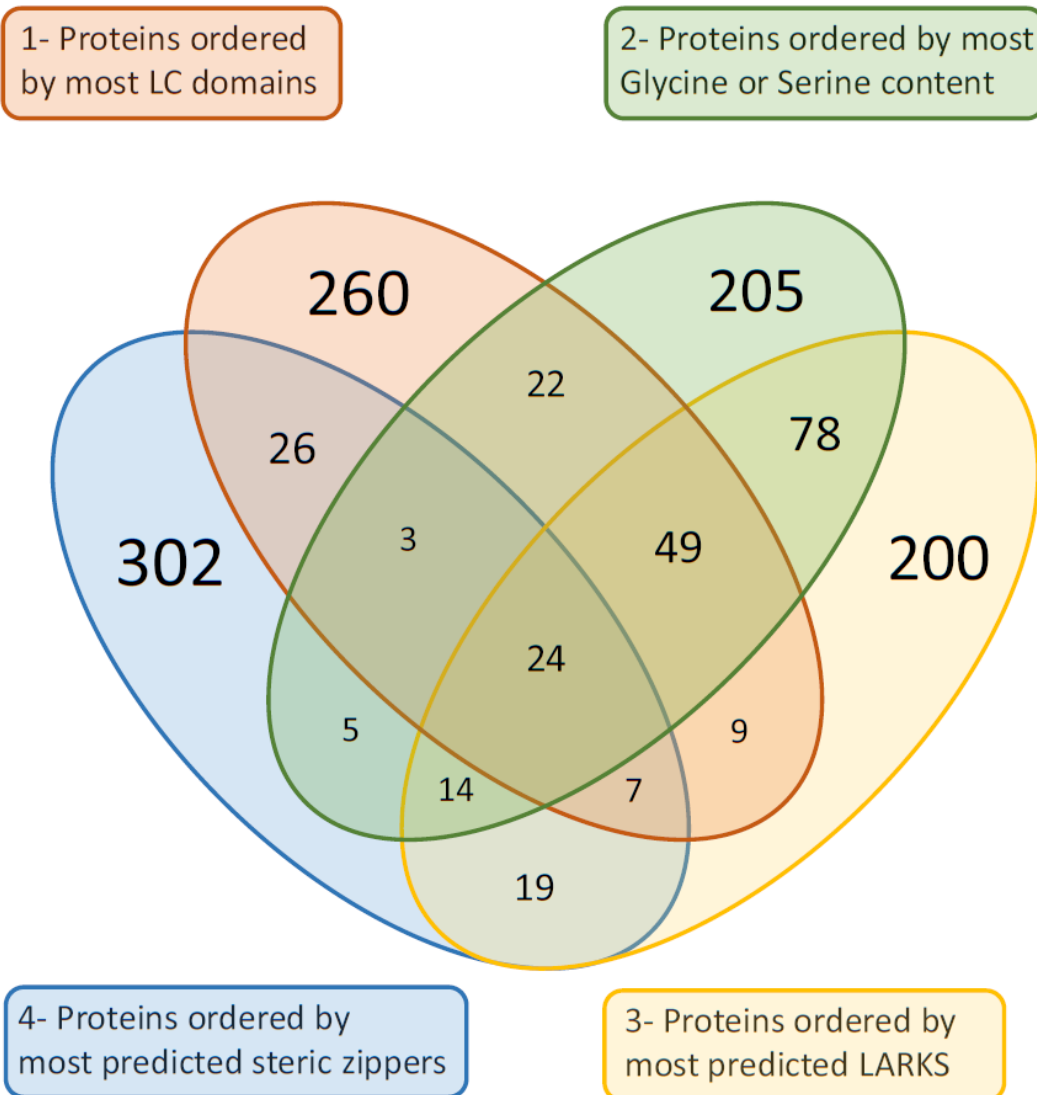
1- Proteins ordered by most LC domains

2- Proteins ordered by most Glycine or Serine content

260

205

302

22

26

78

3

49

200

24

5

9

14

7

19

4- Proteins ordered by most predicted steric zippers

3- Proteins ordered by most predicted LARKS